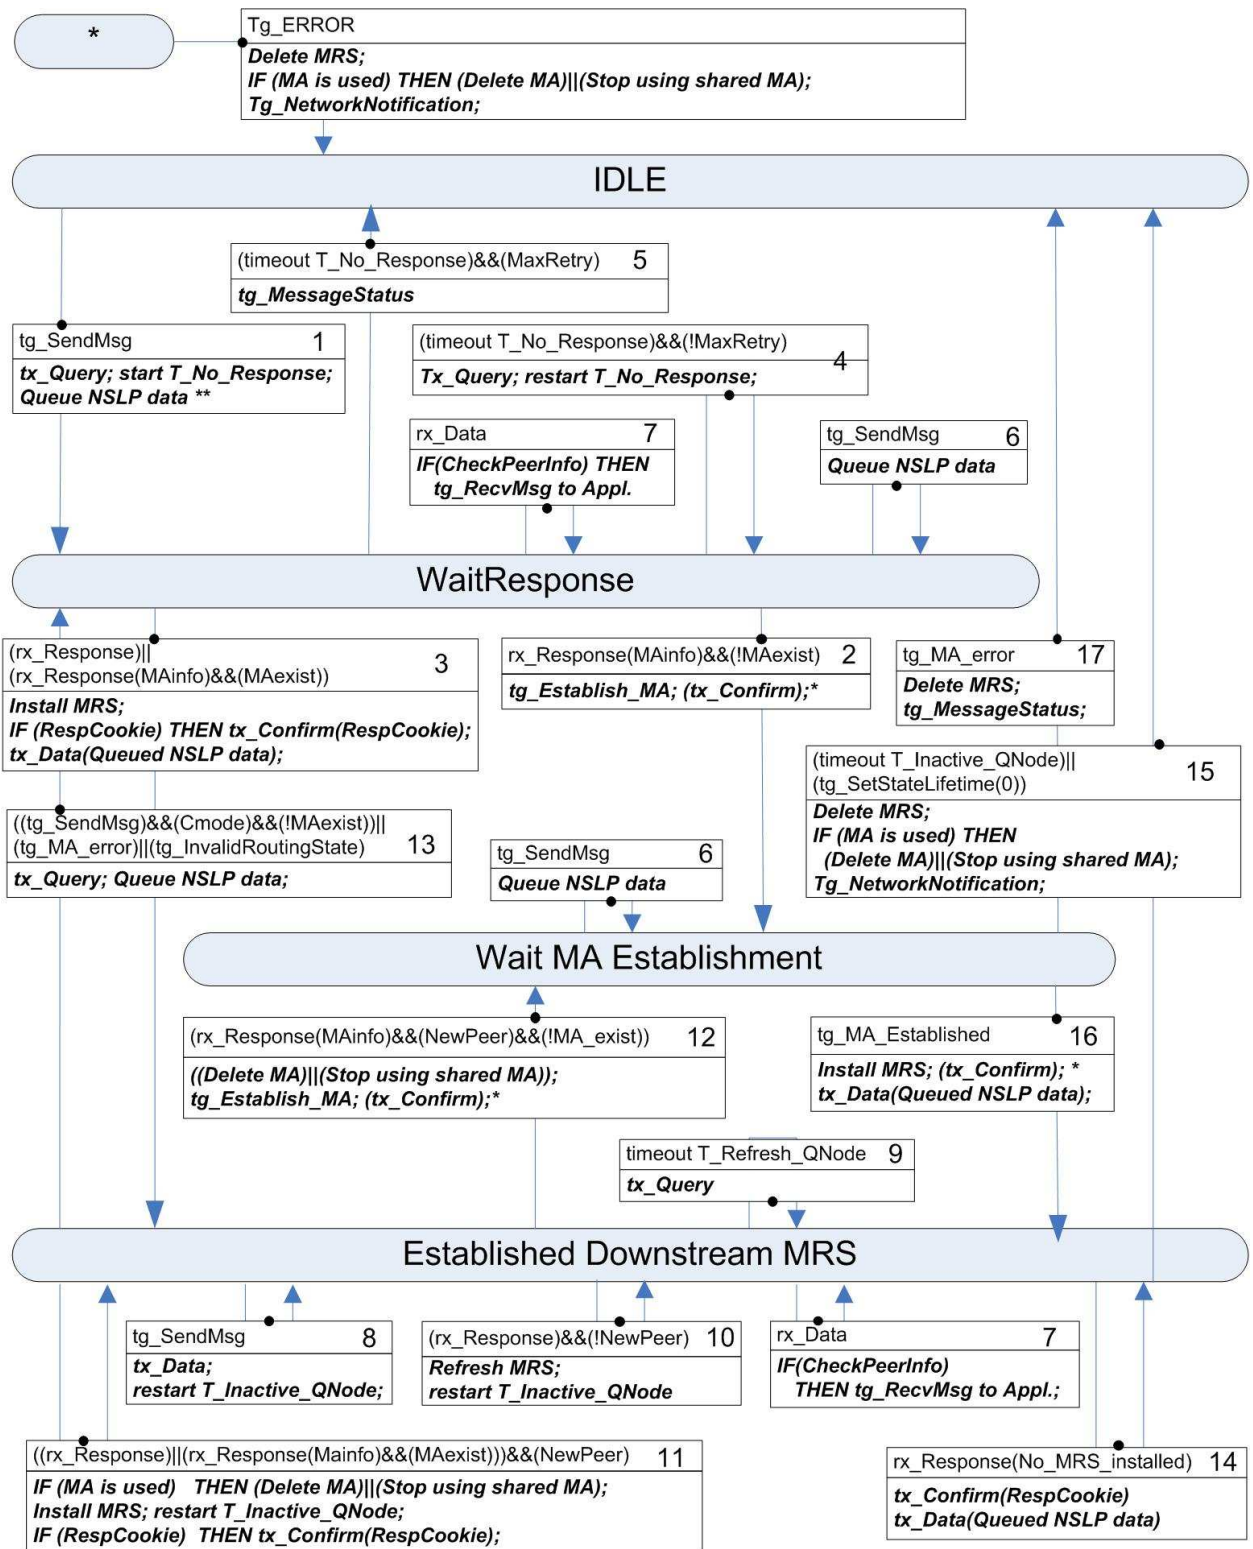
*

Tg_ERROR
Delete MRS;
IF (MA is used) THEN (Delete MA)||(Stop using shared MA);
Tg_NetworkNotification;

IDLE

(timeout T_No_Response)&&(MaxRetry) 5
tg_MessageStatus

tg_SendMsg 1
tx_Query; start T_No_Response;
Queue NSLP data **

(timeout T_No_Response)&&(!MaxRetry) 4
Tx_Query; restart T_No_Response;

rx_Data 7
IF(CheckPeerInfo) THEN
tg_RecvMsg to Appl.

tg_SendMsg 6
Queue NSLP data

WaitResponse

(rx_Response)||
(rx_Response(MAinfo)&&(MAexist)) 3
Install MRS;
IF (RespCookie) THEN tx_Confirm(RespCookie);
tx_Data(Queued NSLP data);

rx_Response(MAinfo)&&(!MAexist) 2
tg_Establish_MA; (tx_Confirm);*

tg_MA_error 17
Delete MRS;
tg_MessageStatus;

(timeout T_Inactive_QNode)||
(tg_SetStateLifetime(0)) 15
Delete MRS;
IF (MA is used) THEN
(Delete MA)||(Stop using shared MA);
Tg_NetworkNotification;

((tg_SendMsg)&&(Cmode)&&(!MAexist))||
(tg_MA_error)||(tg_InvalidRoutingState) 13
tx_Query; Queue NSLP data;

tg_SendMsg 6
Queue NSLP data

Wait MA Establishment

(rx_Response(MAinfo)&&(NewPeer)&&(!MA_exist)) 12
((Delete MA)||(Stop using shared MA));
tg_Establish_MA; (tx_Confirm);*

tg_MA_Established 16
Install MRS; (tx_Confirm); *
tx_Data(Queued NSLP data);

timeout T_Refresh_QNode 9
tx_Query

Established Downstream MRS

tg_SendMsg 8
tx_Data;
restart T_Inactive_QNode;

(rx_Response)&&(!NewPeer) 10
Refresh MRS;
restart T_Inactive_QNode

rx_Data 7
IF(CheckPeerInfo)
THEN tg_RecvMsg to Appl.;

((rx_Response)||(rx_Response(Mainfo)&&(MAexist)))&&(NewPeer) 11
IF (MA is used) THEN (Delete MA)||(Stop using shared MA);
Install MRS; restart T_Inactive_QNode;
IF (RespCookie) THEN tx_Confirm(RespCookie);

rx_Response(No_MRS_installed) 14
tx_Confirm(RespCookie)
tx_Data(Queued NSLP data)